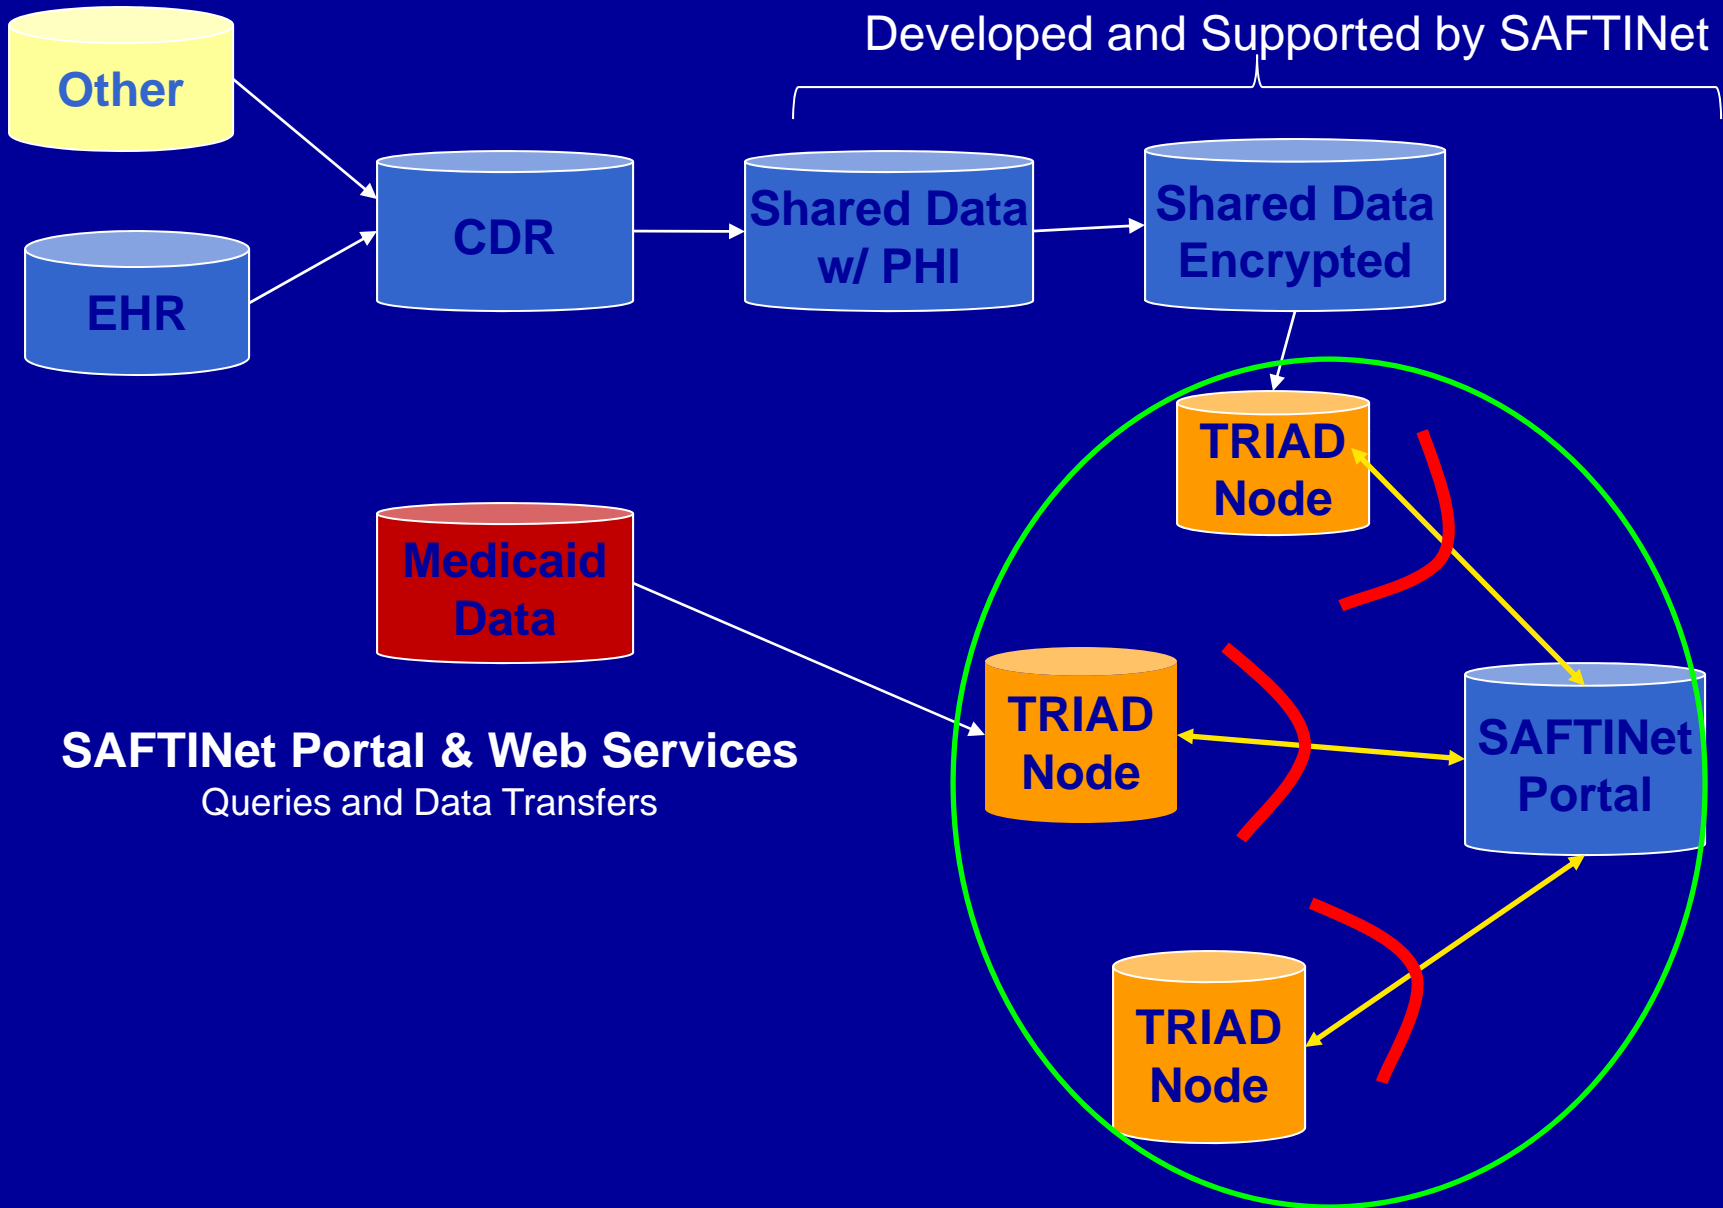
Developed and Supported by SAFTINet

Other

EHR

CDR

Shared Data w/ PHI

Shared Data Encrypted

TRIAD Node

Medicaid Data

TRIAD Node

SAFTINet Portal

TRIAD Node

SAFTINet Portal & Web Services
Queries and Data Transfers